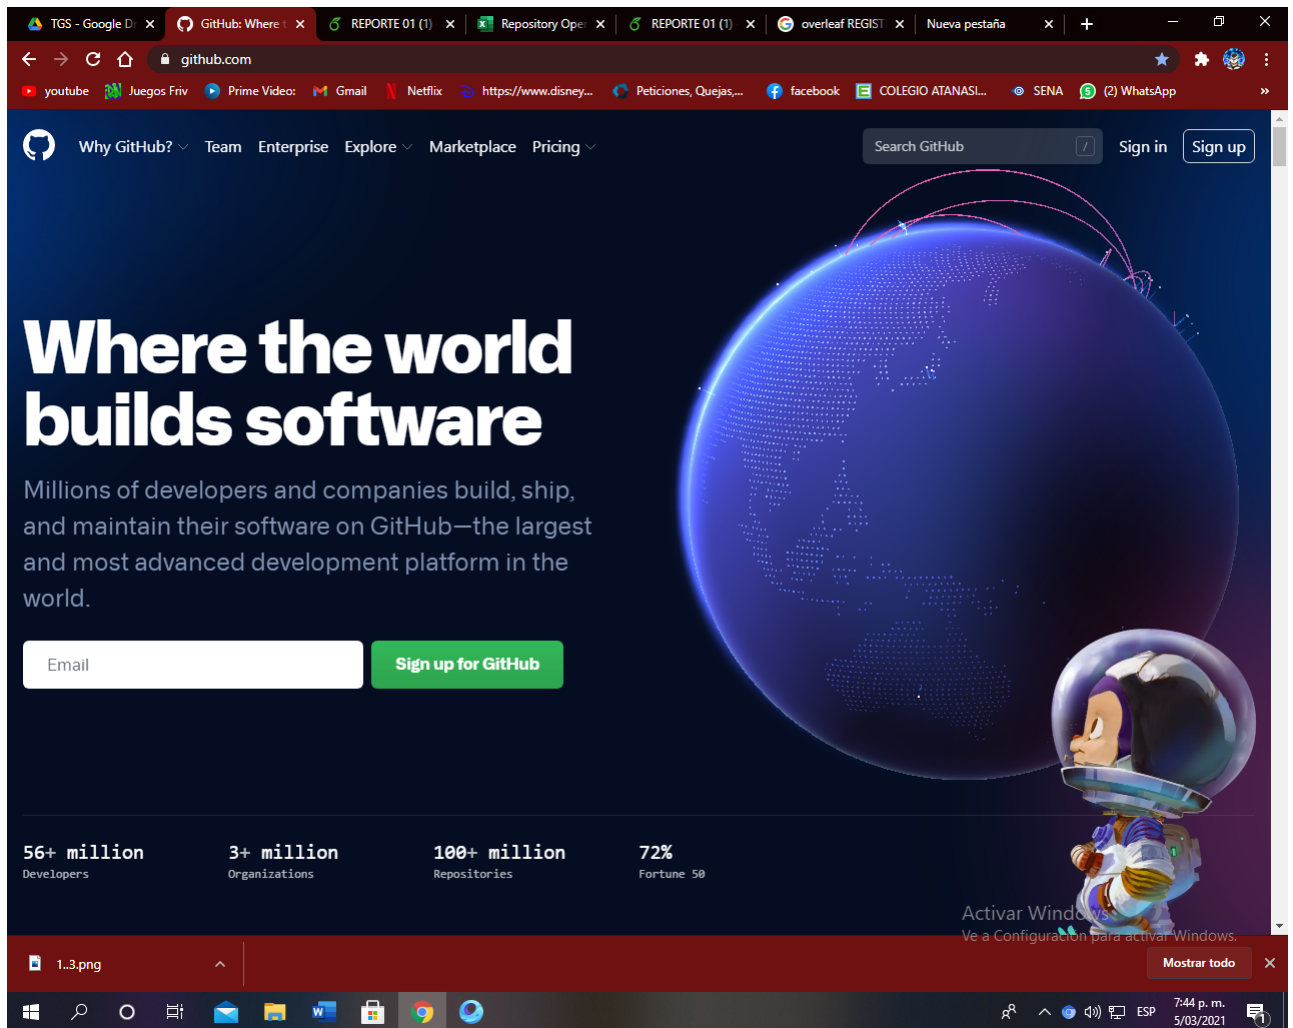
TGS - Google Dr × GitHub: Where t × REPORTE 01 (1) × Repository Ope × REPORTE 01 (1) × overleaf REGIST × Nueva pestaña × +

github.com

youtube Juegos Friv Prime Video: Gmail Netflix https://www.disney... Peticiones, Quejas,... facebook COLEGIO ATANASI... SENA (2) WhatsApp »

Why GitHub? Team Enterprise Explore Marketplace Pricing Search GitHub / Sign in Sign up

Where the world builds software

Millions of developers and companies build, ship, and maintain their software on GitHub—the largest and most advanced development platform in the world.

Email Sign up for GitHub

56+ million
Developers

3+ million
Organizations

100+ million
Repositories

72%
Fortune 50

Activar Windows
Ve a Configuración para activar Windows.

1..3.png Mostrar todo ×

ESP 7:44 p. m. 5/03/2021